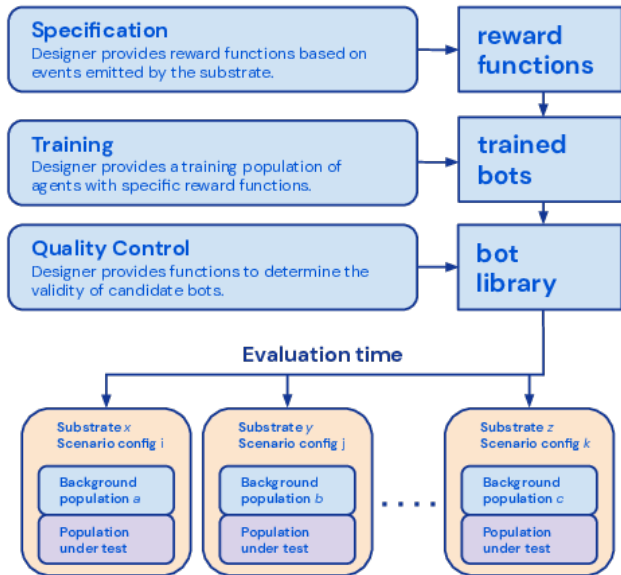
Specification
Designer provides reward functions based on events emitted by the substrate.

reward functions

Training
Designer provides a training population of agents with specific reward functions.

trained bots

Quality Control
Designer provides functions to determine the validity of candidate bots.

bot library

Evaluation time

Substrate $x$
Scenario config i

Background population $a$

Population under test

Substrate $y$
Scenario config j

Background population $b$

Population under test

Substrate $z$
Scenario config $k$

Background population $c$

Population under test